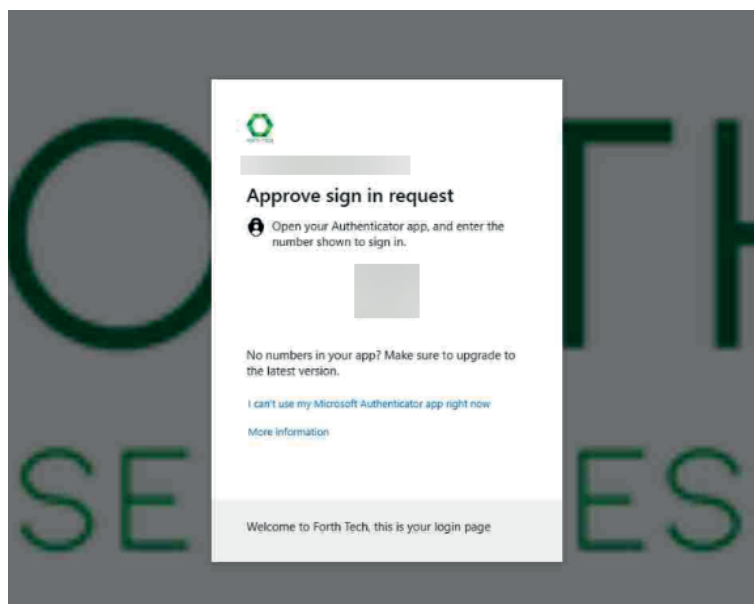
O TH

SE ES

Approve sign in request

Open your Authenticator app, and enter the number shown to sign in.

No numbers in your app? Make sure to upgrade to the latest version.

I can't use my Microsoft Authenticator app right now

More information

Welcome to Forth Tech, this is your login page